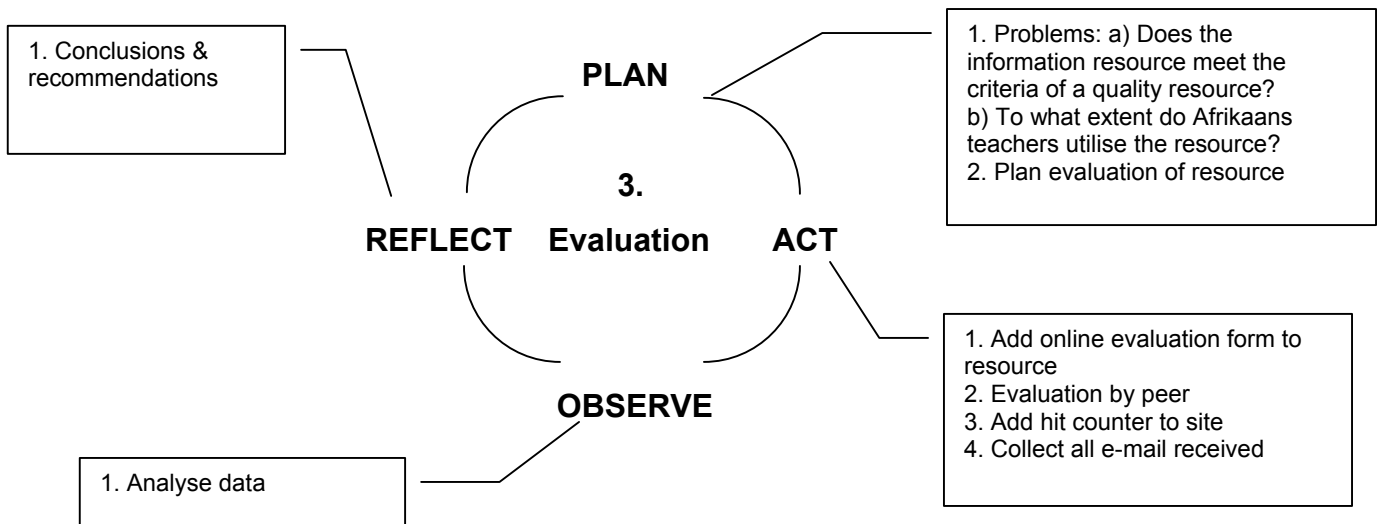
1. Conclusions & recommendations

PLAN

1. Problems: a) Does the information resource meet the criteria of a quality resource?
b) To what extent do Afrikaans teachers utilise the resource?
2. Plan evaluation of resource

3.

REFLECT

Evaluation

ACT

1. Add online evaluation form to resource
2. Evaluation by peer
3. Add hit counter to site
4. Collect all e-mail received

OBSERVE

1. Analyse data